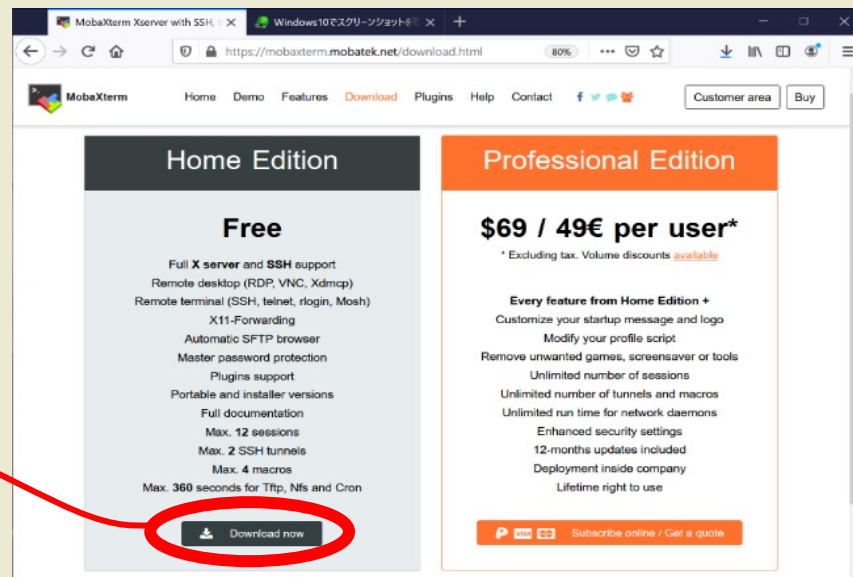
MobaXterm Xserver with SSH, t ✕

Windows10でスクリーンショットを ✕

+

https://mobaxterm.mobatek.net/download.html

80%

MobaXterm

Home Demo Features Download Plugins Help Contact

Customer area

Buy

Home Edition

Free

Full X server and SSH support
Remote desktop (RDP, VNC, Xdmcp)
Remote terminal (SSH, telnet, rlogin, Mosh)
X11-Forwarding
Automatic SFTP browser
Master password protection
Plugins support
Portable and installer versions
Full documentation
Max. 12 sessions
Max. 2 SSH tunnels
Max. 4 macros
Max. 360 seconds for Tftp, Nfs and Cron

Download now

Professional Edition

$69 / 49€ per user*

* Excluding tax. Volume discounts available

Every feature from Home Edition +
Customize your startup message and logo
Modify your profile script
Remove unwanted games, screensaver or tools
Unlimited number of sessions
Unlimited number of tunnels and macros
Unlimited run time for network daemons
Enhanced security settings
12-months updates included
Deployment inside company
Lifetime right to use

VISA

Subscribe online / Get a quote